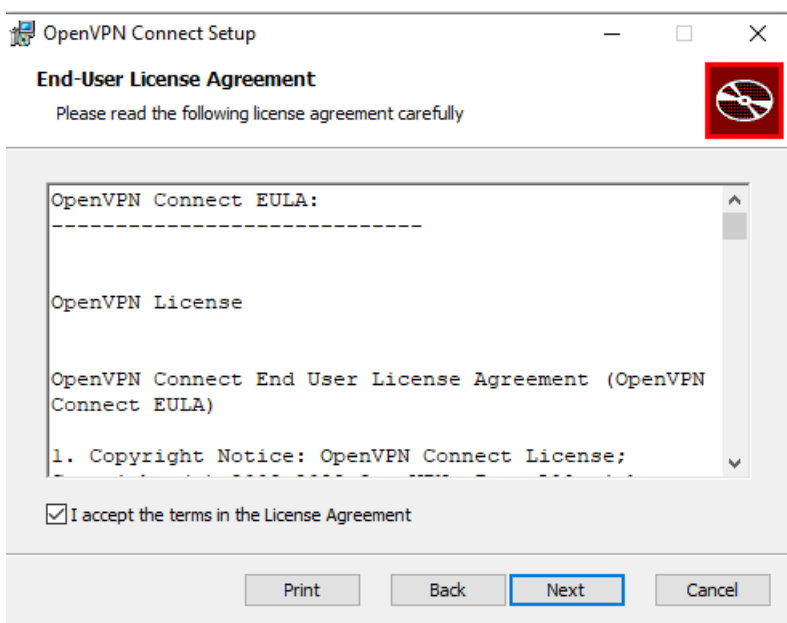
OpenVPN Connect Setup

End-User License Agreement

Please read the following license agreement carefully

OpenVPN Connect EULA:
-----------------------------

OpenVPN License

OpenVPN Connect End User License Agreement (OpenVPN Connect EULA)

1. Copyright Notice: OpenVPN Connect License;
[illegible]

I accept the terms in the License Agreement

Print Back Next Cancel